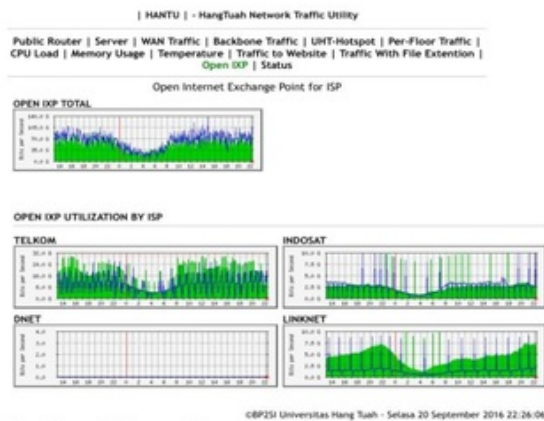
| HANTU | - HangTuah Network Traffic Utility

Public Router | Server | WAN Traffic | Backbone Traffic | UHT-Hotspot | Per-Floor Traffic | CPU Load | Memory Usage | Temperature | Traffic to Website | Traffic With File Extention | Open IXP | Status

Open Internet Exchange Point for ISP

OPEN IXP TOTAL

OPEN IXP UTILIZATION BY ISP

TELKOM

INDOSAT

DNET

LINKNET

©BP2SI Universitas Hang Tuah - Selasa 20 September 2016 22:26:06